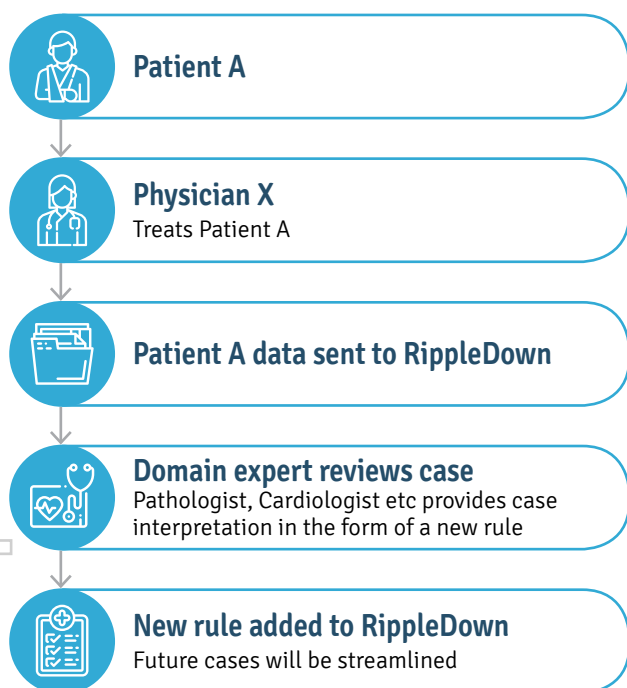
Patient A

Physician X
Treats Patient A

Patient A data sent to RippleDown

Domain expert reviews case
Pathologist, Cardiologist etc provides case interpretation in the form of a new rule

New rule added to RippleDown
Future cases will be streamlined